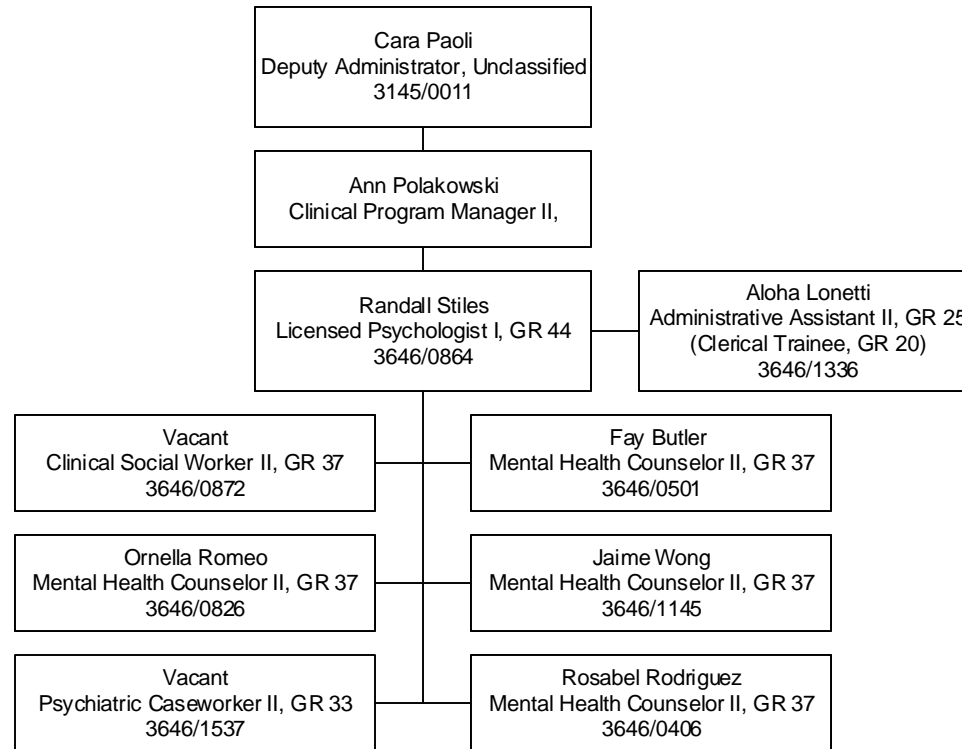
Cara Paoli
Deputy Administrator, Unclassified
3145/0011

Ann Polakowski
Clinical Program Manager II,

Randall Stiles
Licensed Psychologist I, GR 44
3646/0864

Aloha Lonetti
Administrative Assistant II, GR 25
(Clerical Trainee, GR 20)
3646/1336

Vacant
Clinical Social Worker II, GR 37
3646/0872

Fay Butler
Mental Health Counselor II, GR 37
3646/0501

Ornella Romeo
Mental Health Counselor II, GR 37
3646/0826

Jaime Wong
Mental Health Counselor II, GR 37
3646/1145

Vacant
Psychiatric Caseworker II, GR 33
3646/1537

Rosabel Rodriguez
Mental Health Counselor II, GR 37
3646/0406